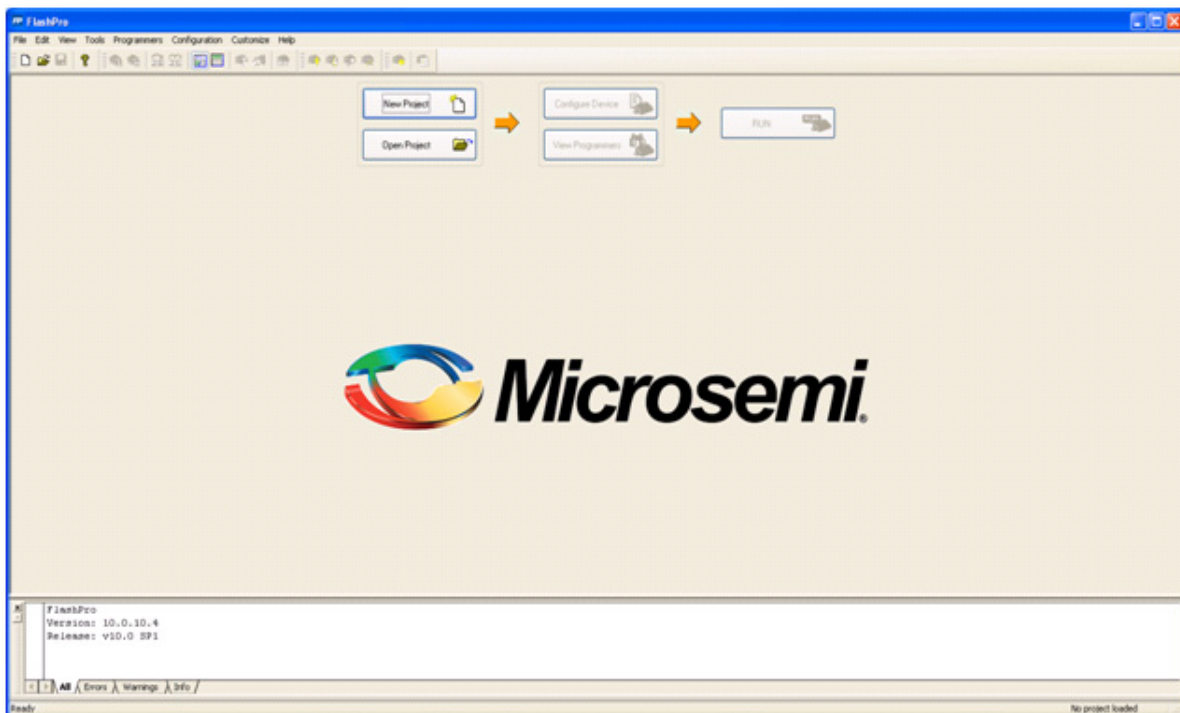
FlashPro

File Edit View Tools Programmers Configuration Customize Help

New Project

Open Project

Configure Device

View Programmers

RUN

Microsemi.

FlashPro
Version: 10.0.10.4
Release: v10.0 SP1

All Errors Warnings Info

Ready

No project loaded